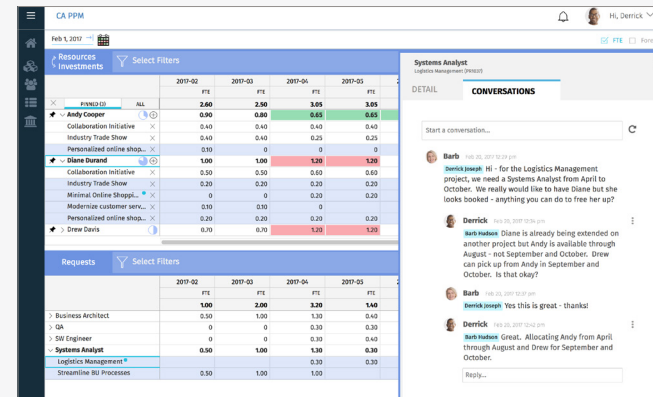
CA PPM

Hi, Derrick

Feb 1, 2017

FTE Fore

Resources Investments

Select Filters

| | 2017-02 | 2017-03 | 2017-04 | 2017-05 |
|---|---|---|---|---|
| | FTE | FTE | FTE | FTE |
| P/H/E(0) ALL | 2.60 | 2.50 | 3.05 | 3.05 |
| Andy Cooper | 0.90 | 0.80 | 0.65 | 0.65 |
| Collaboration Initiative | 0.40 | 0.40 | 0.40 | 0.40 |
| Industry Trade Show | 0.40 | 0.40 | 0.25 | 0.25 |
| Personalized online shop... | 0.10 | 0 | 0 | 0 |
| Diane Durand | 1.00 | 1.00 | 1.20 | 1.20 |
| Collaboration Initiative | 0.50 | 0.50 | 0.60 | 0.60 |
| Industry Trade Show | 0.20 | 0.20 | 0.40 | 0.40 |
| Minimal Online Shoppi... | 0 | 0 | 0.20 | 0.20 |
| Modernize customer serv... | 0.10 | 0.10 | 0 | 0 |
| Personalized online shop... | 0.20 | 0.20 | 0 | 0 |
| Drew Davis | 0.70 | 0.70 | 1.20 | 1.20 |

Requests

Select Filters

| | 2017-02 | 2017-03 | 2017-04 | 2017-05 |
|---|---|---|---|---|
| | FTE | FTE | FTE | FTE |
| | 1.00 | 2.00 | 3.20 | 1.40 |
| Business Architect | 0.50 | 1.00 | 0.50 | 0.50 |
| QA | 0 | 0 | 0.30 | 0.30 |
| SW Engineer | 0 | 0 | 0.30 | 0.30 |
| Systems Analyst | 0.50 | 1.00 | 1.20 | 0.20 |
| Logistics Management | 0 | 0 | 0.30 | 0 |
| Streamline BU Processes | 0.50 | 1.00 | 0.30 | 0.20 |

Systems Analyst
Logistics Management (PR1037)

DETAIL CONVERSATIONS

Start a conversation...

Barb Feb 20, 2017 12:29 pm
Derrick Joseph Hi - for the Logistics Management project, we need a Systems Analyst from April to October. We really would like to have Diane but she looks booked - anything you can do to free her up?

Derrick Feb 20, 2017 12:36 pm
Barb Hudson Diane is already being extended on another project but Andy is available through August - not September and October. Drew can pick up from April to September and October. Is that okay?

Barb Feb 20, 2017 12:37 pm
Derrick Joseph Yes this is great - thanks!

Derrick Feb 20, 2017 12:42 pm
Barb Hudson Great. Allocating Andy from from April through August and Drew for September and October.

Reply...